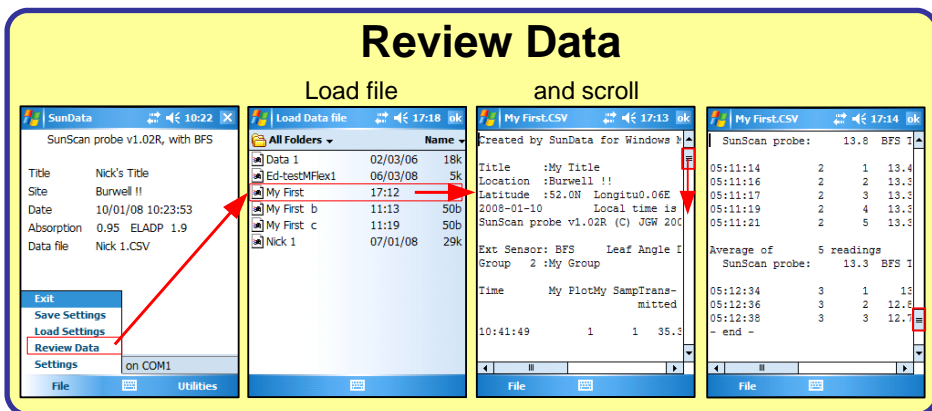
Review Data

Load file

and scroll

SunData 10:22

SunScan probe v1.02R, with BFS

Title Nick's Title
Site Burwell !!
Date 10/01/08 10:23:53
Absorption 0.95 ELADP 1.9
Data file Nick 1.CSV

Exit
Save Settings
Load Settings
Review Data
Settings
on COM1
File Utilities

Load Data file 17:18 ok

All Folders Name

| | | |
|---|---|---|
| Data 1 | 02/03/06 | 18k |
| Ed-testMFlex1 | 06/03/08 | 5k |
| My First | 17:12 | |
| My First b | 11:13 | 50b |
| My First c | 11:19 | 50b |
| Nick 1 | 07/01/08 | 29k |

My First.CSV 17:13 ok

Created by SunData for Windows M

Title :My Title
Location :Burwell !!
Latitude :52.0N Longitu0.06E
2008-01-10 Local time is
SunScan probe v1.02R (C) JGW 200

Ext Sensor: BFS Leaf Angle D
Group 2 :My Group

Time My PlotMy SampTrans- mitted

10:41:49 1 1 35.3

File

My First.CSV 17:14 ok

SunScan probe: 13.8 BFS T

05:11:14 2 1 13.4
05:11:16 2 2 13.3
05:11:17 2 3 13.3
05:11:19 2 4 13.3
05:11:21 2 5 13.3

Average of 5 readings
SunScan probe: 13.3 BFS I

05:12:34 3 1 13
05:12:36 3 2 12.8
05:12:38 3 3 12.7
- end -

File